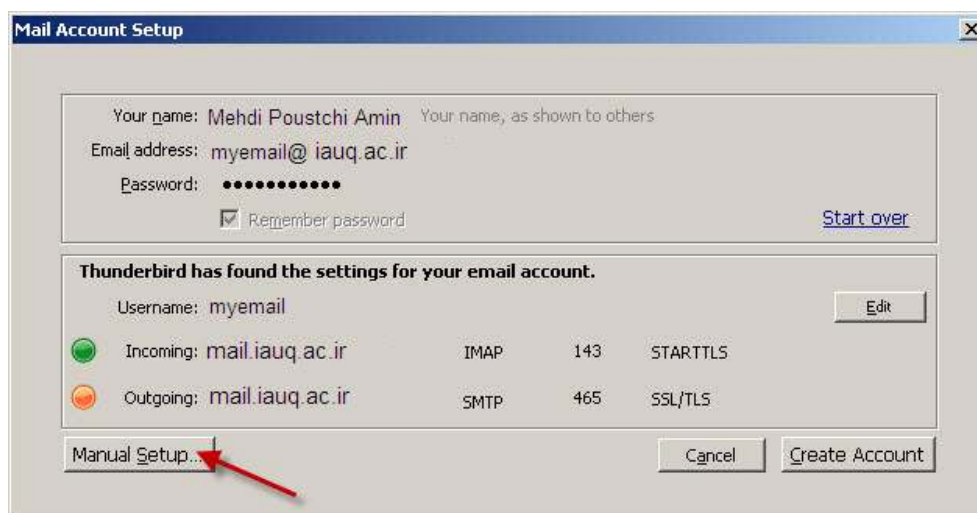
Mail Account Setup

Your name: Mehdi Poustchi Amin Your name, as shown to others
Email address: myemail@ iauq.ac.ir
Password: ●●●●●●●●●●●
Remember password
Start over

Thunderbird has found the settings for your email account.
Username: myemail
Edit
Incoming: mail.iauq.ac.ir IMAP 143 STARTTLS
Outgoing: mail.iauq.ac.ir SMTP 465 SSL/TLS

Manual Setup...
Cancel
Create Account